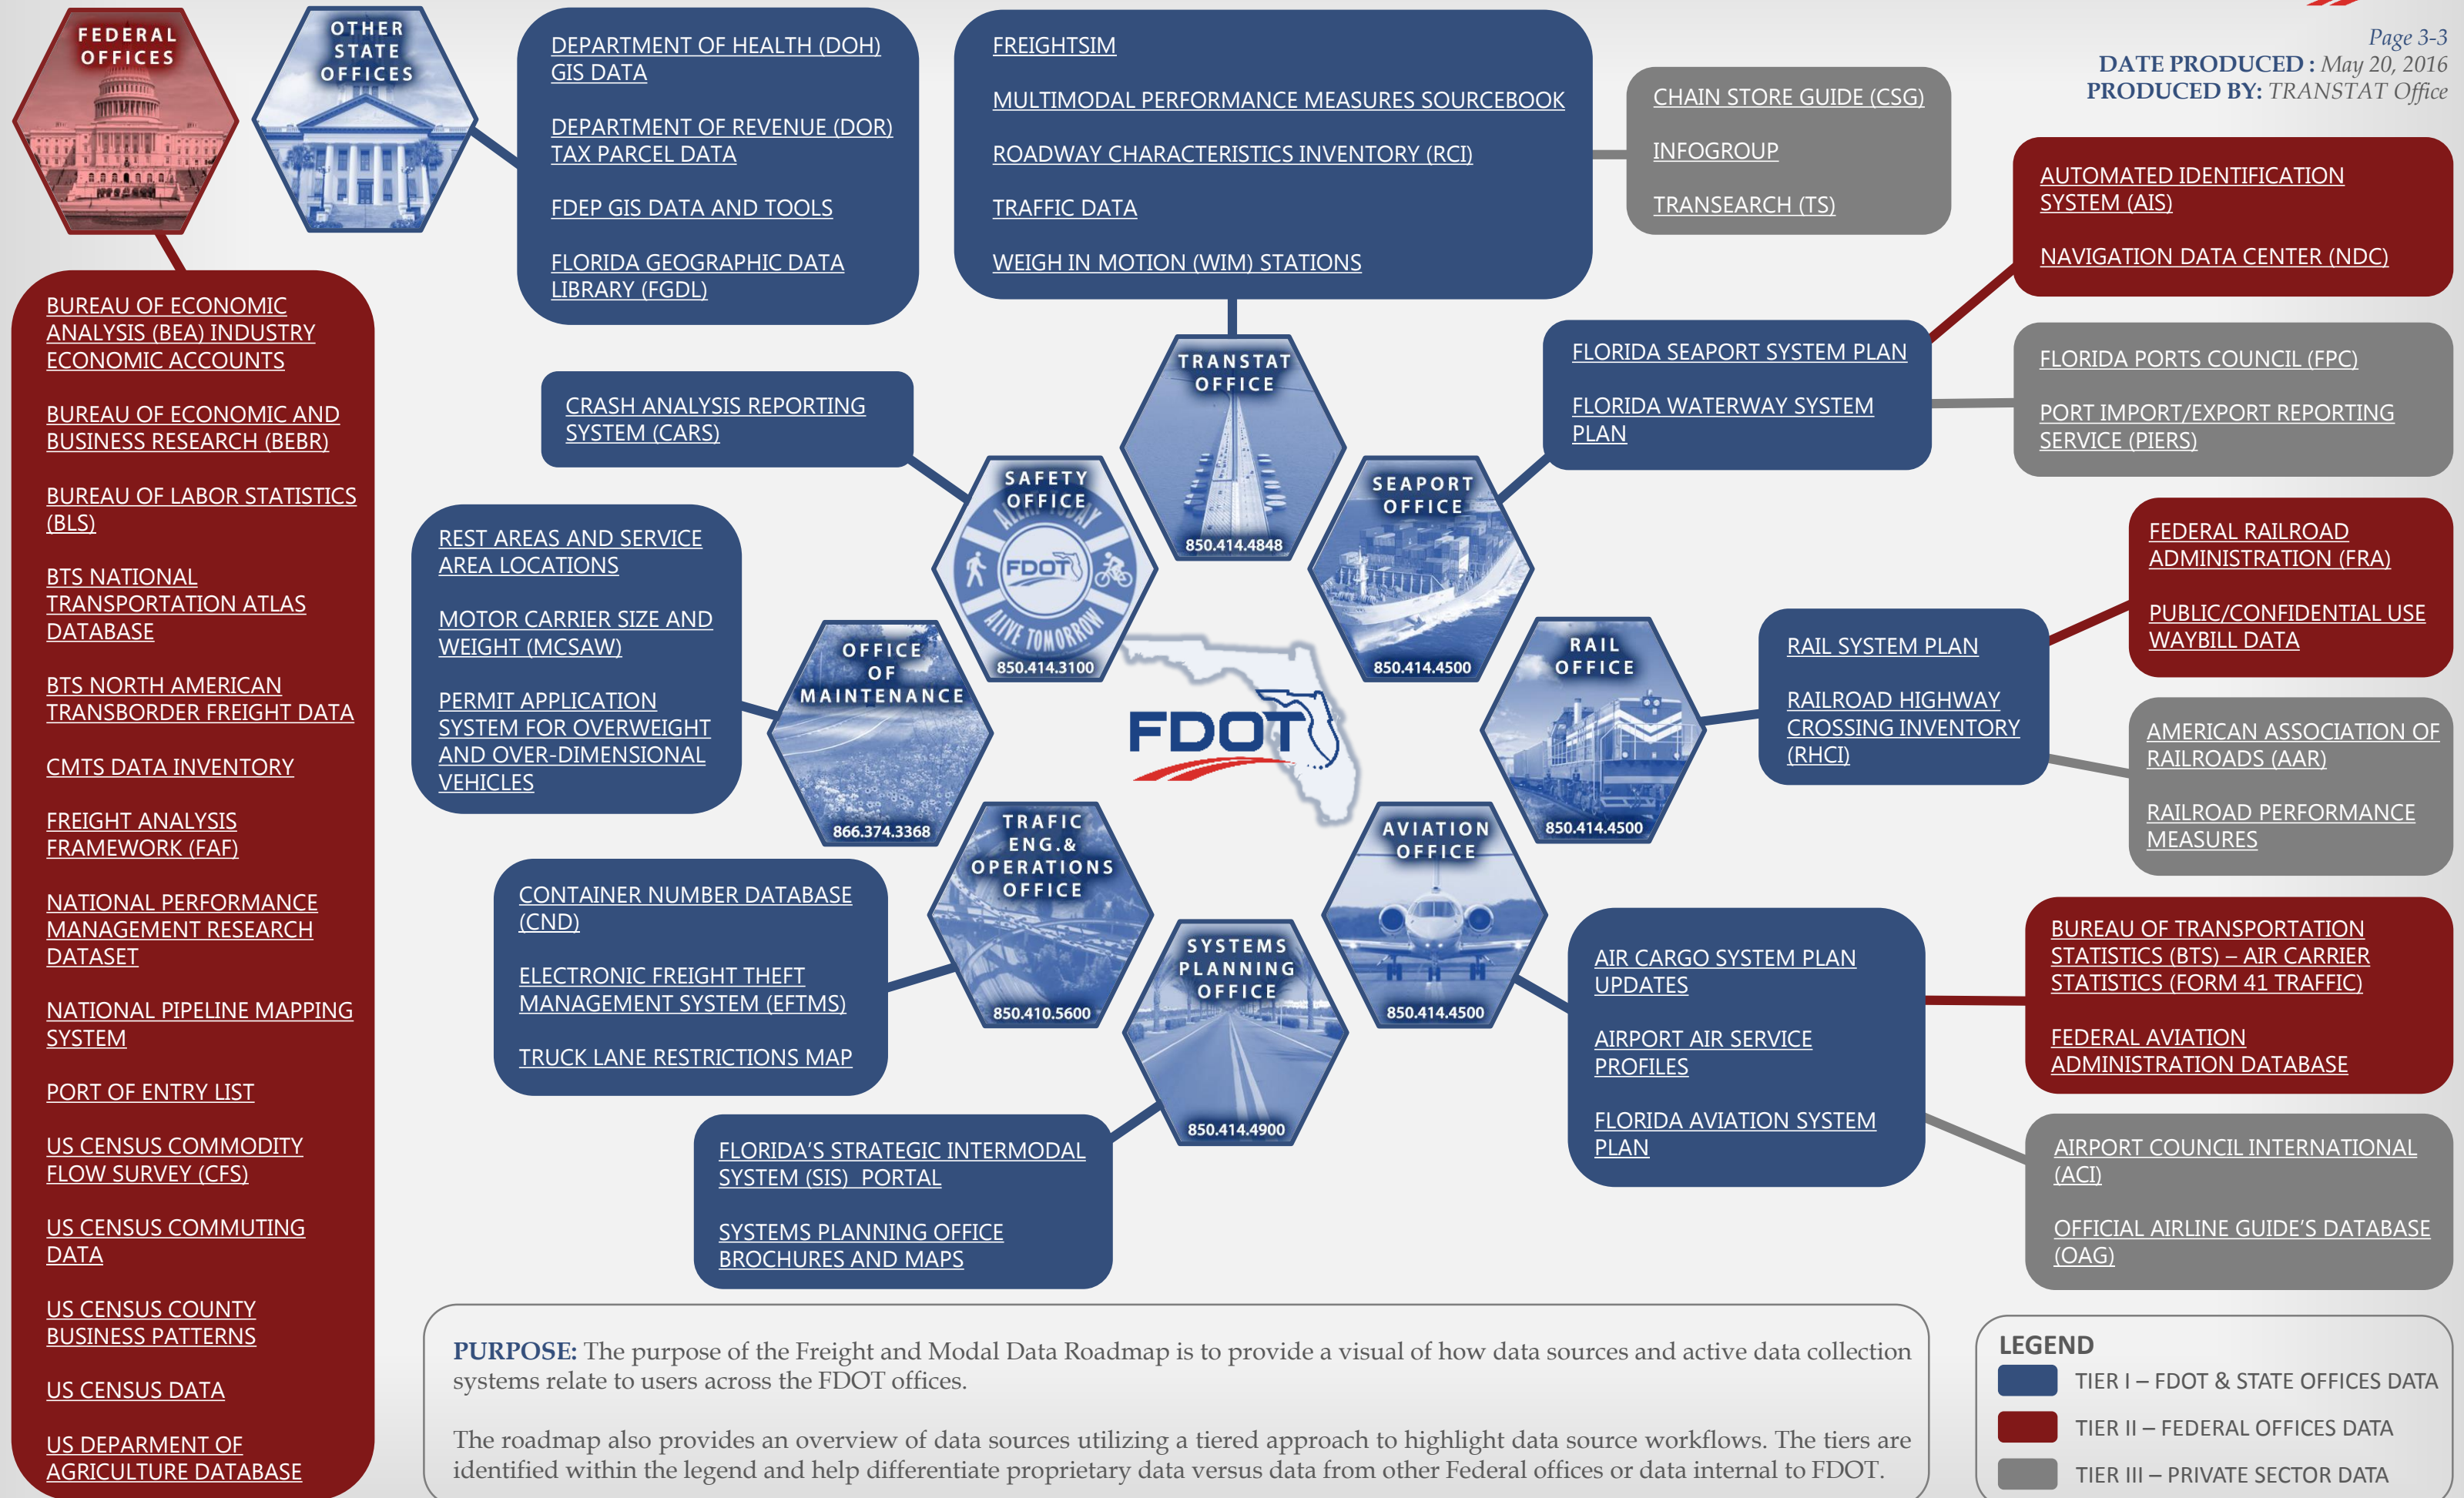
FEDERAL OFFICES

OTHER STATE OFFICES

DEPARTMENT OF HEALTH (DOH) GIS DATA

DEPARTMENT OF REVENUE (DOR) TAX PARCEL DATA

FDEP GIS DATA AND TOOLS

FLORIDA GEOGRAPHIC DATA LIBRARY (FGDL)

FREIGHTSIM

MULTIMODAL PERFORMANCE MEASURES SOURCEBOOK

ROADWAY CHARACTERISTICS INVENTORY (RCI)

TRAFFIC DATA

WEIGH IN MOTION (WIM) STATIONS

CHAIN STORE GUIDE (CSG)

INFOGROUP

TRANSEARCH (TS)

Page 3-3
DATE PRODUCED : May 20, 2016
PRODUCED BY: TRANSTAT Office

AUTOMATED IDENTIFICATION SYSTEM (AIS)

NAVIGATION DATA CENTER (NDC)

BUREAU OF ECONOMIC ANALYSIS (BEA) INDUSTRY ECONOMIC ACCOUNTS

BUREAU OF ECONOMIC AND BUSINESS RESEARCH (BEBR)

BUREAU OF LABOR STATISTICS (BLS)

BTS NATIONAL TRANSPORTATION ATLAS DATABASE

BTS NORTH AMERICAN TRANSBORDER FREIGHT DATA

CMTS DATA INVENTORY

FREIGHT ANALYSIS FRAMEWORK (FAF)

NATIONAL PERFORMANCE MANAGEMENT RESEARCH DATASET

NATIONAL PIPELINE MAPPING SYSTEM

PORT OF ENTRY LIST

US CENSUS COMMODITY FLOW SURVEY (CFS)

US CENSUS COMMUTING DATA

US CENSUS COUNTY BUSINESS PATTERNS

US CENSUS DATA

US DEPARMENT OF AGRICULTURE DATABASE

CRASH ANALYSIS REPORTING SYSTEM (CARS)

TRANSTAT OFFICE
850.414.4848

FLORIDA SEAPORT SYSTEM PLAN

FLORIDA WATERWAY SYSTEM PLAN

FLORIDA PORTS COUNCIL (FPC)

PORT IMPORT/EXPORT REPORTING SERVICE (PIERS)

SAFETY OFFICE
FDOT
ALIVE TOMORROW
850.414.3100

SEAPORT OFFICE
850.414.4500

REST AREAS AND SERVICE AREA LOCATIONS

MOTOR CARRIER SIZE AND WEIGHT (MCSAW)

PERMIT APPLICATION SYSTEM FOR OVERWEIGHT AND OVER-DIMENSIONAL VEHICLES

OFFICE OF MAINTENANCE
866.374.3368

FDOT

RAIL OFFICE
850.414.4500

RAIL SYSTEM PLAN

RAILROAD HIGHWAY CROSSING INVENTORY (RHCI)

FEDERAL RAILROAD ADMINISTRATION (FRA)

PUBLIC/CONFIDENTIAL USE WAYBILL DATA

AMERICAN ASSOCIATION OF RAILROADS (AAR)

RAILROAD PERFORMANCE MEASURES

TRAFIC ENG.& OPERATIONS OFFICE
850.410.5600

AVIATION OFFICE
850.414.4500

CONTAINER NUMBER DATABASE (CND)

ELECTRONIC FREIGHT THEFT MANAGEMENT SYSTEM (EFTMS)

TRUCK LANE RESTRICTIONS MAP

SYSTEMS PLANNING OFFICE
850.414.4900

AIR CARGO SYSTEM PLAN UPDATES

AIRPORT AIR SERVICE PROFILES

FLORIDA AVIATION SYSTEM PLAN

BUREAU OF TRANSPORTATION STATISTICS (BTS) – AIR CARRIER STATISTICS (FORM 41 TRAFFIC)

FEDERAL AVIATION ADMINISTRATION DATABASE

FLORIDA'S STRATEGIC INTERMODAL SYSTEM (SIS) PORTAL

SYSTEMS PLANNING OFFICE BROCHURES AND MAPS

AIRPORT COUNCIL INTERNATIONAL (ACI)

OFFICIAL AIRLINE GUIDE'S DATABASE (OAG)

PURPOSE: The purpose of the Freight and Modal Data Roadmap is to provide a visual of how data sources and active data collection systems relate to users across the FDOT offices.

The roadmap also provides an overview of data sources utilizing a tiered approach to highlight data source workflows. The tiers are identified within the legend and help differentiate proprietary data versus data from other Federal offices or data internal to FDOT.

LEGEND
TIER I – FDOT & STATE OFFICES DATA
TIER II – FEDERAL OFFICES DATA
TIER III – PRIVATE SECTOR DATA